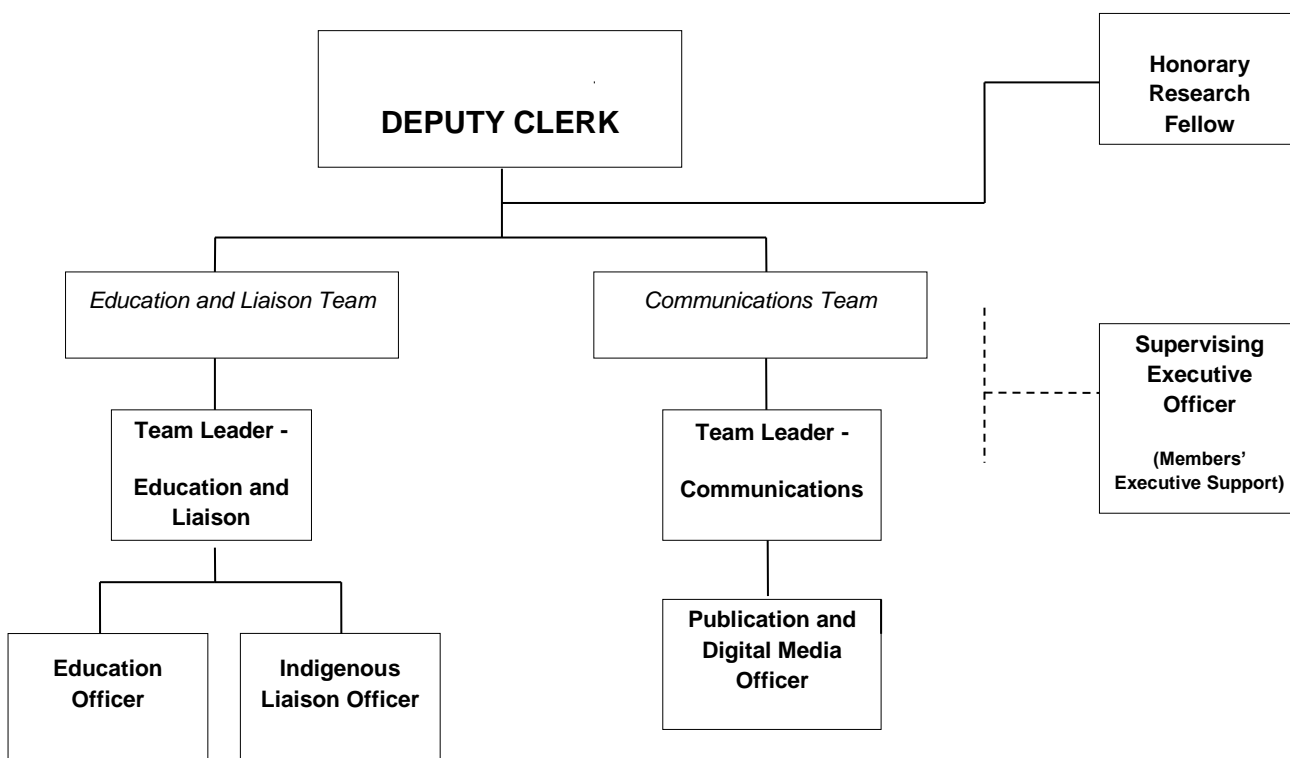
DEPUTY CLERK

Honorary Research Fellow

Education and Liaison Team

Communications Team

Supervising Executive Officer

(Members' Executive Support)

Team Leader - Education and Liaison

Team Leader - Communications

Education Officer

Indigenous Liaison Officer

Publication and Digital Media Officer